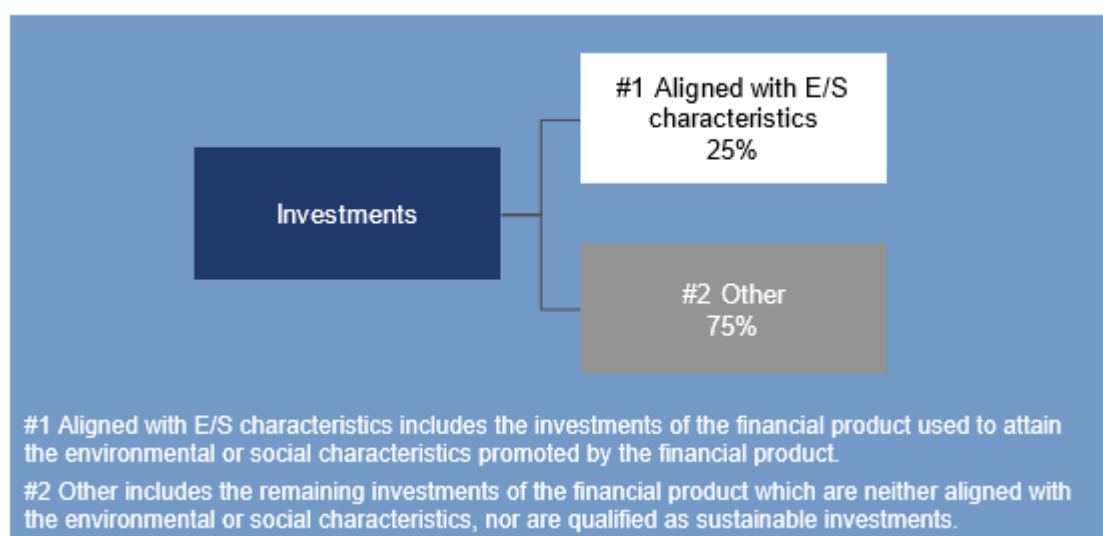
Investments

#1 Aligned with E/S characteristics
25%

#2 Other
75%

#1 Aligned with E/S characteristics includes the investments of the financial product used to attain the environmental or social characteristics promoted by the financial product.

#2 Other includes the remaining investments of the financial product which are neither aligned with the environmental or social characteristics, nor are qualified as sustainable investments.